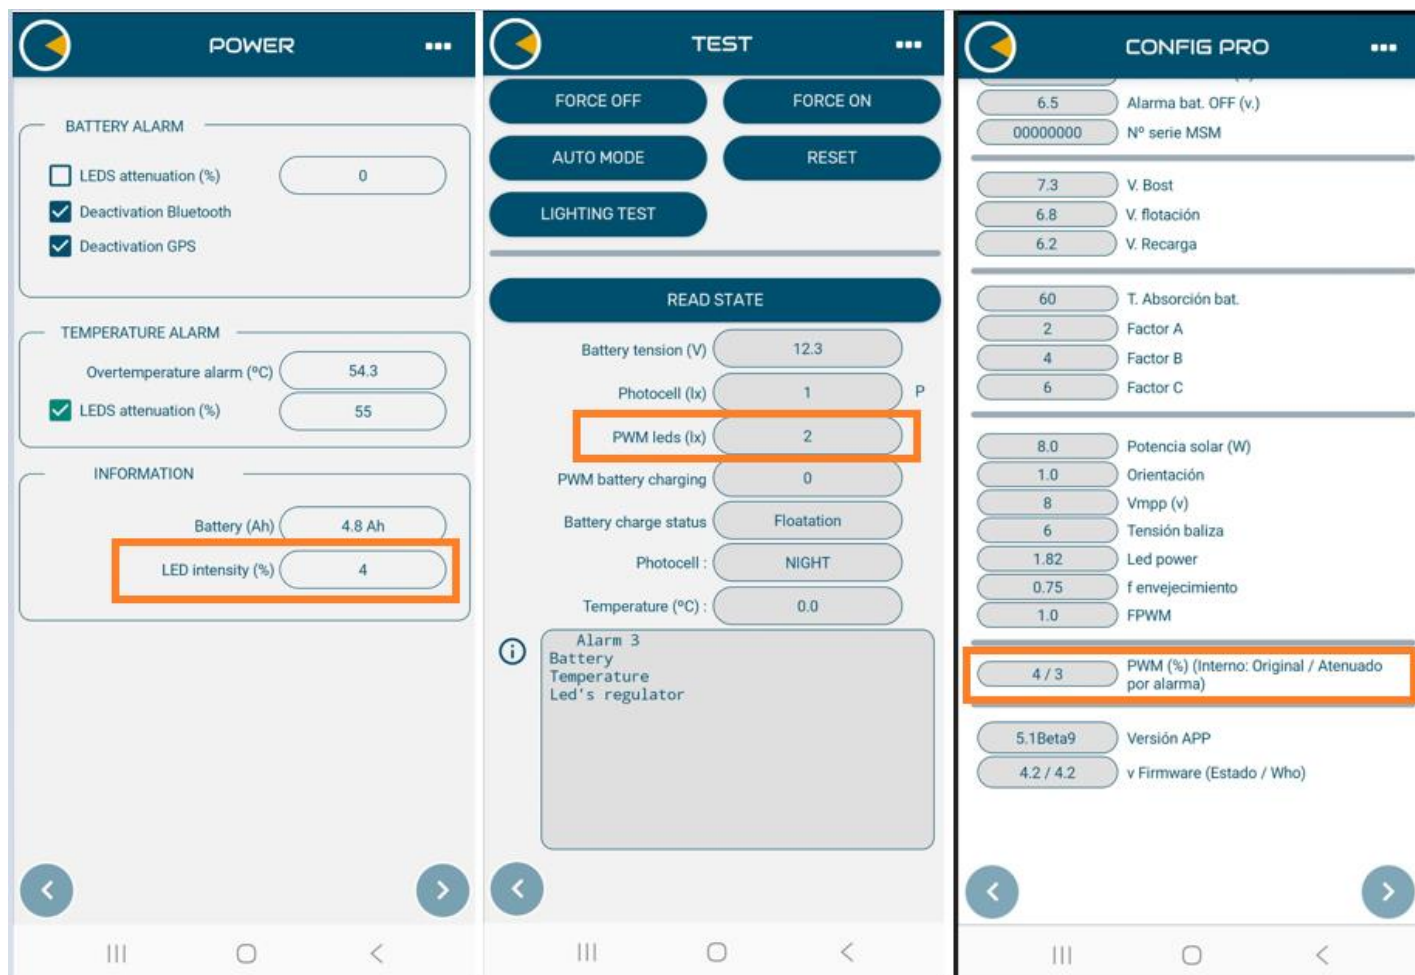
POWER

BATTERY ALARM

LEDS attenuation (%) 0

Deactivation Bluetooth

Deactivation GPS

TEMPERATURE ALARM

Overtemperature alarm (°C) 54.3

LEDS attenuation (%) 55

INFORMATION

Battery (Ah) 4.8 Ah

LED intensity (%) 4

TEST

FORCE OFF

FORCE ON

AUTO MODE

RESET

LIGHTING TEST

READ STATE

Battery tension (V) 12.3

Photocell (lx) 1 P

PWM leds (lx) 2

PWM battery charging 0

Battery charge status Floatation

Photocell : NIGHT

Temperature (°C) : 0.0

Alarm 3
Battery
Temperature
Led's regulator

CONFIG PRO

6.5 Alarma bat. OFF (v.)

00000000 Nº serie MSM

7.3 V. Bost

6.8 V. flotación

6.2 V. Recarga

60 T. Absorción bat.

2 Factor A

4 Factor B

6 Factor C

8.0 Potencia solar (W)

1.0 Orientación

8 Vmpp (v)

6 Tensión baliza

1.82 Led power

0.75 f envejecimiento

1.0 FPWM

4 / 3 PWM (%) (Interno: Original / Atenuado por alarma)

5.1Beta9 Versión APP

4.2 / 4.2 v Firmware (Estado / Who)